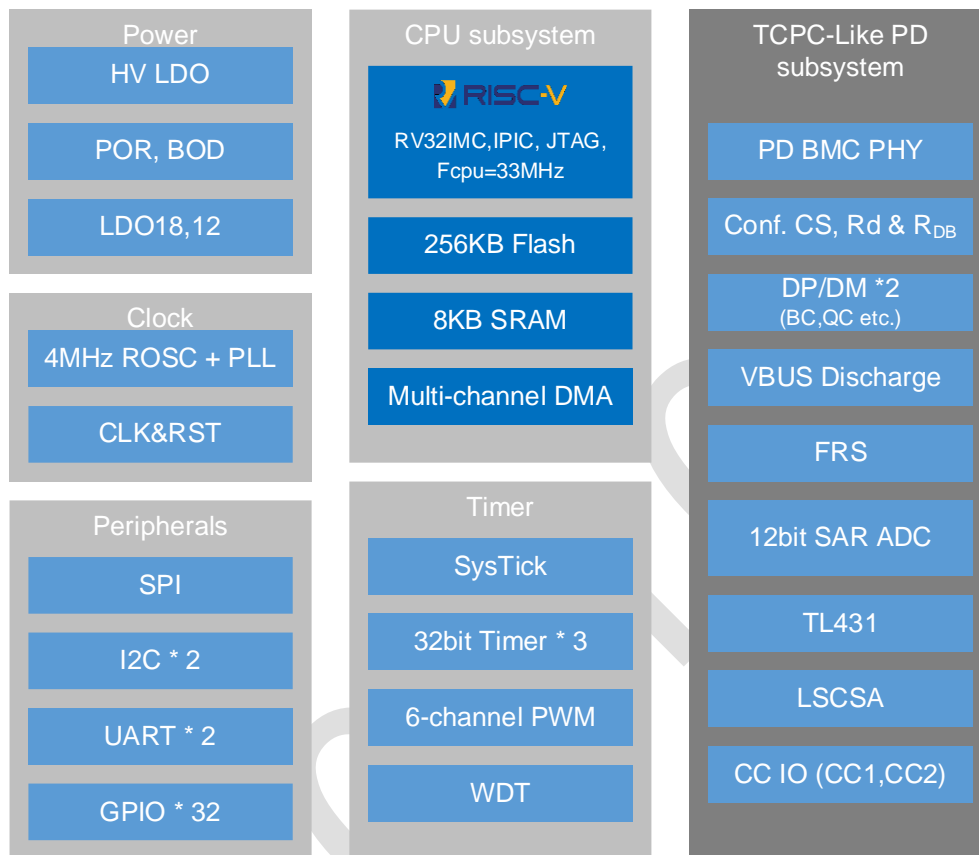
Power

HV LDO

POR, BOD

LDO18,12

Clock

4MHz ROSC + PLL

CLK&RST

Peripherals

SPI

I2C * 2

UART * 2

GPIO * 32

CPU subsystem

RISC-V

RV32IMC,IPIC, JTAG, Fcpu=33MHz

256KB Flash

8KB SRAM

Multi-channel DMA

Timer

SysTick

32bit Timer * 3

6-channel PWM

WDT

TCPC-Like PD subsystem

PD BMC PHY

Conf. CS, Rd & $R_{DB}$

DP/DM *2
(BC,QC etc.)

VBUS Discharge

FRS

12bit SAR ADC

TL431

LSCSA

CC IO (CC1,CC2)